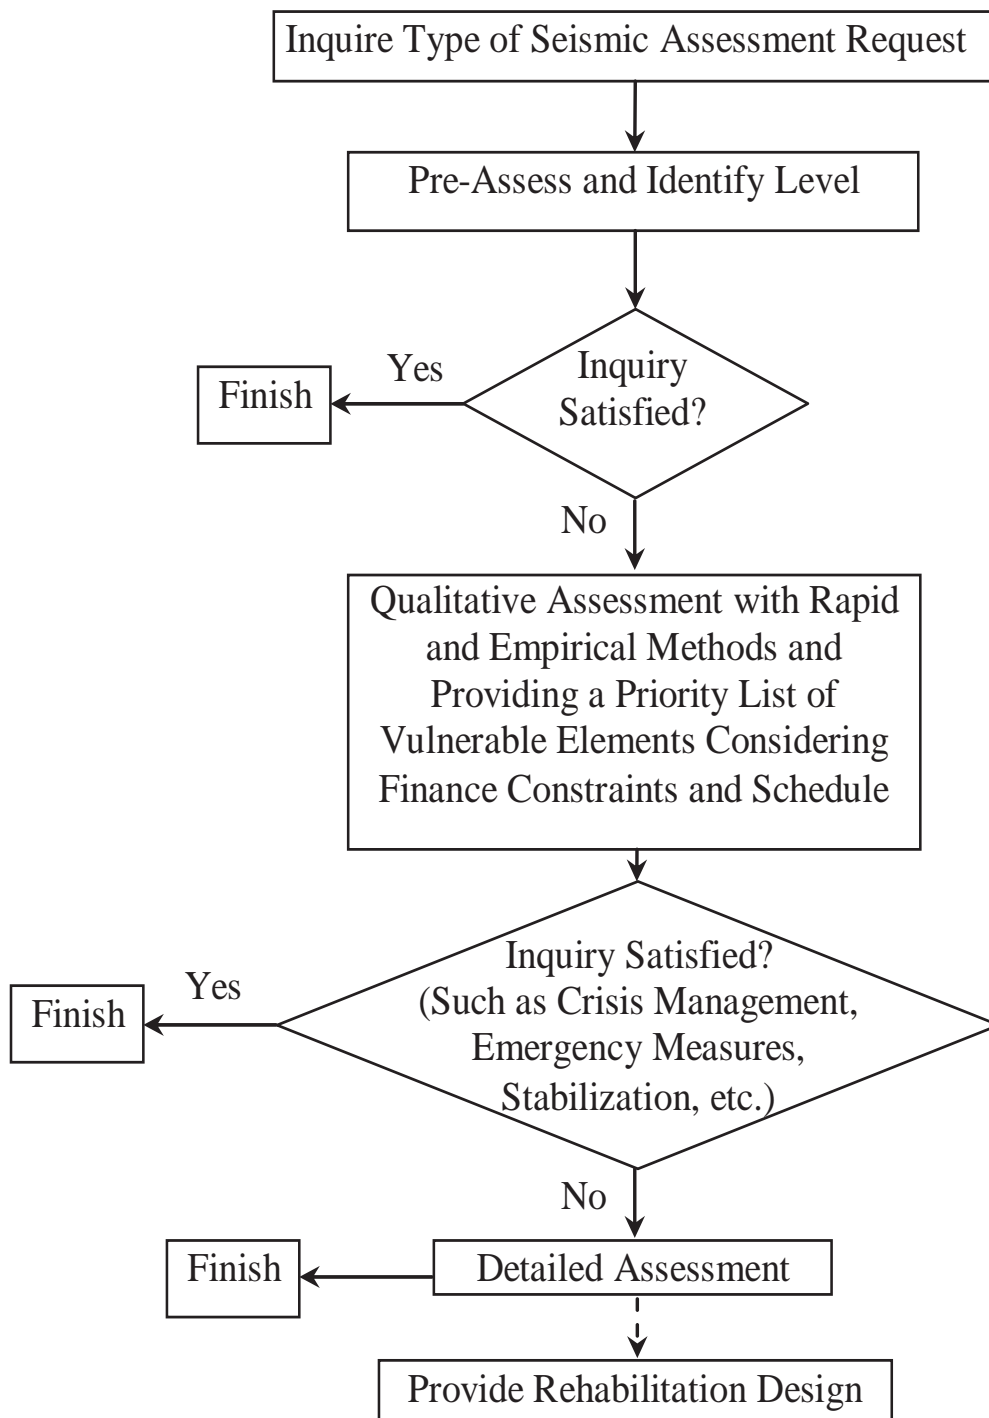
Inquire Type of Seismic Assessment Request

Pre-Assess and Identify Level

Yes

Finish

Inquiry Satisfied?

No

Qualitative Assessment with Rapid and Empirical Methods and Providing a Priority List of Vulnerable Elements Considering Finance Constraints and Schedule

Yes

Finish

Inquiry Satisfied? (Such as Crisis Management, Emergency Measures, Stabilization, etc.)

No

Finish

Detailed Assessment

Provide Rehabilitation Design